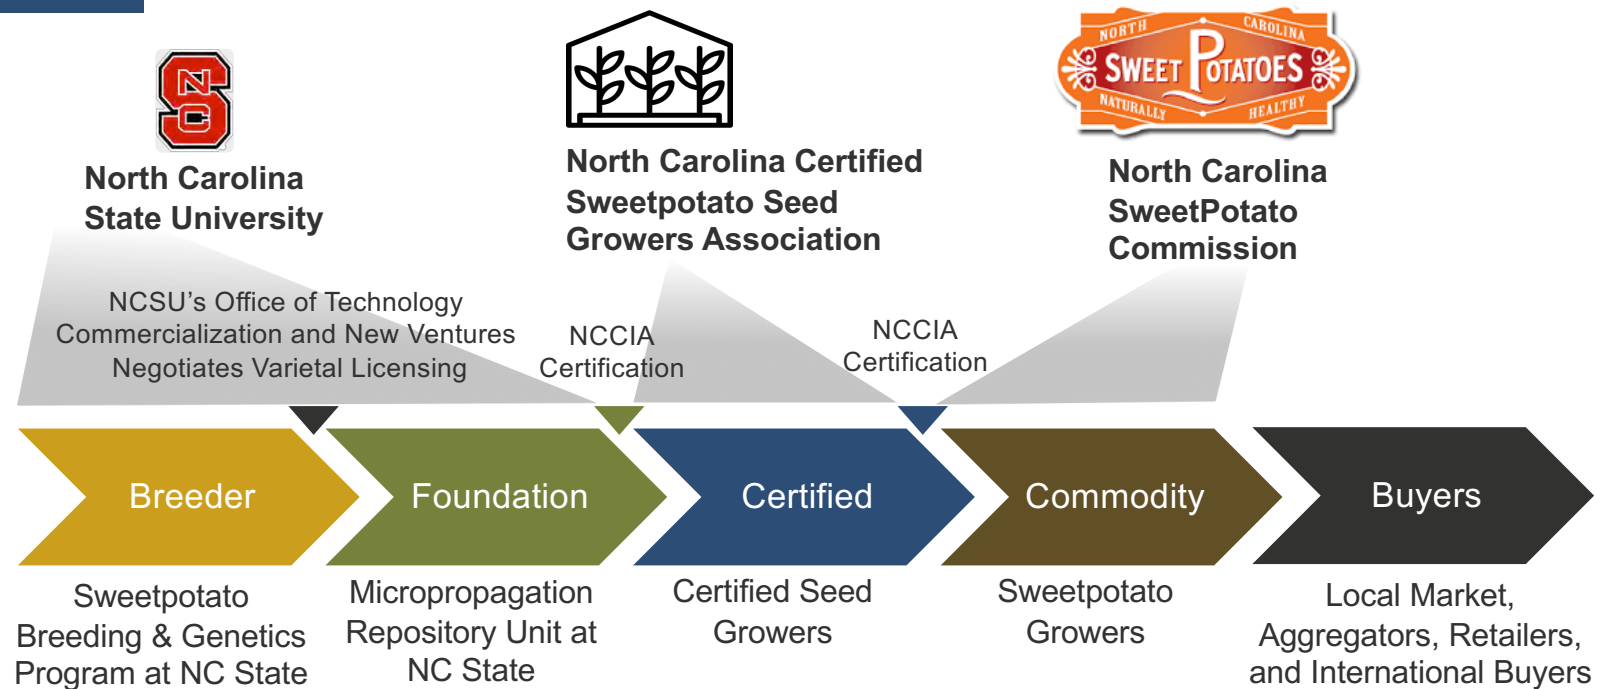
NC

North Carolina State University

North Carolina Certified Sweetpotato Seed Growers Association

NORTH CAROLINA SWEET POTATOES NATURALLY HEALTHY

North Carolina SweetPotato Commission

NCSU's Office of Technology Commercialization and New Ventures Negotiates Varietal Licensing

NCCIA Certification

NCCIA Certification

Breeder

Foundation

Certified

Commodity

Buyers

Sweetpotato Breeding & Genetics Program at NC State

Micropropagation Repository Unit at NC State

Certified Seed Growers

Sweetpotato Growers

Local Market, Aggregators, Retailers, and International Buyers